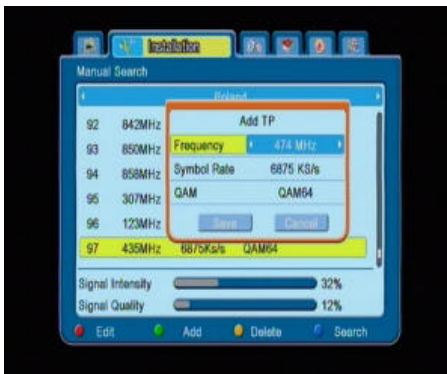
Installation

Manual Search

Poland

92 842MHz
93 850MHz
94 858MHz
95 307MHz
96 123MHz
97 435MHz 6875Ks/s QAM64

Add TP

| Frequency | 474 MHz |
|---|---|
| Symbol Rate | 6875 KS/s |
| QAM | QAM64 |

Save Cancel

Signal Intensity 32%
Signal Quality 12%

Edit Add Delete Search